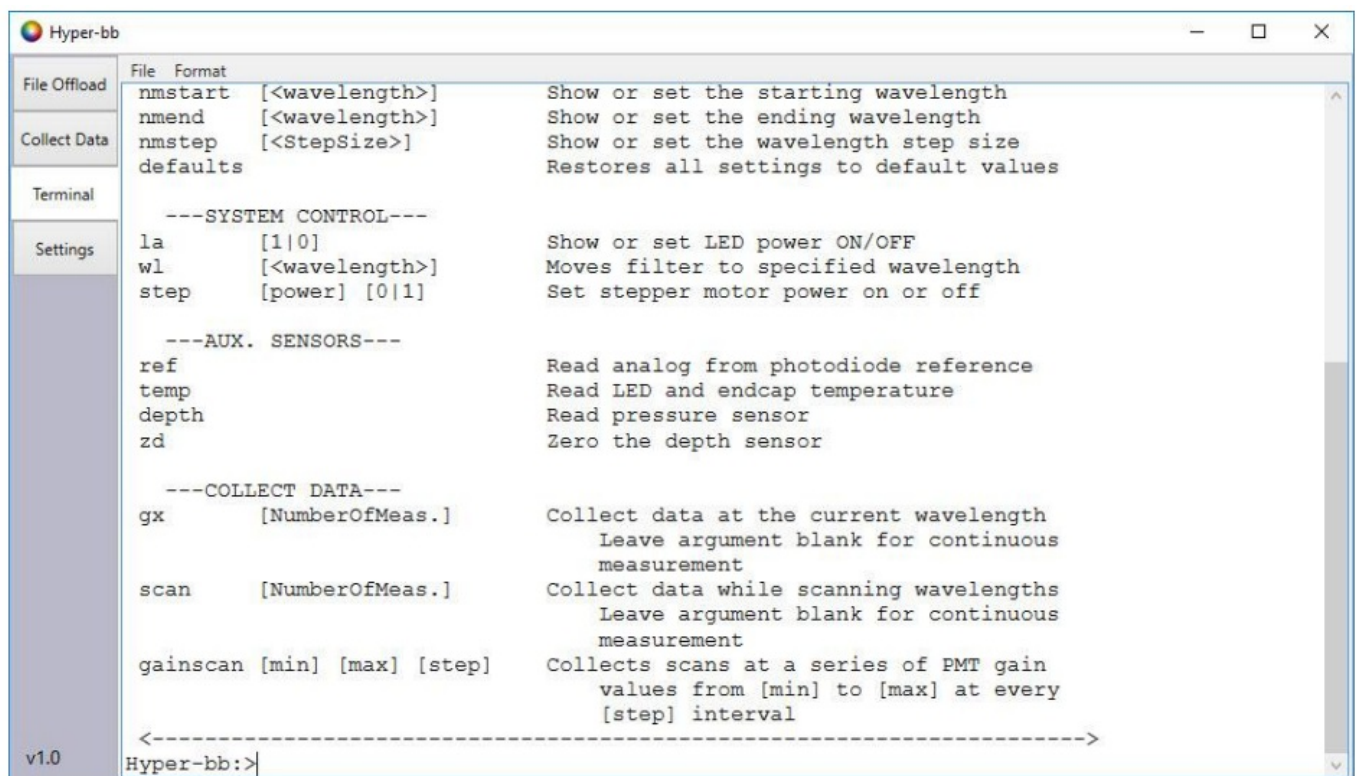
Hyper-bb

File Offload
Collect Data
Terminal
Settings

v1.0

File Format

nmstart [<wavelength>] Show or set the starting wavelength
nmend [<wavelength>] Show or set the ending wavelength
nmstep [<StepSize>] Show or set the wavelength step size
defaults Restores all settings to default values

---SYSTEM CONTROL---
la [1|0] Show or set LED power ON/OFF
wl [<wavelength>] Moves filter to specified wavelength
step [power] [0|1] Set stepper motor power on or off

---AUX. SENSORS---
ref Read analog from photodiode reference
temp Read LED and endcap temperature
depth Read pressure sensor
zd Zero the depth sensor

---COLLECT DATA---
gx [NumberOfMeas.] Collect data at the current wavelength Leave argument blank for continuous measurement
scan [NumberOfMeas.] Collect data while scanning wavelengths Leave argument blank for continuous measurement
gainscan [min] [max] [step] Collects scans at a series of PMT gain values from [min] to [max] at every [step] interval
<------------------------------------------------------------------->
Hyper-bb:>